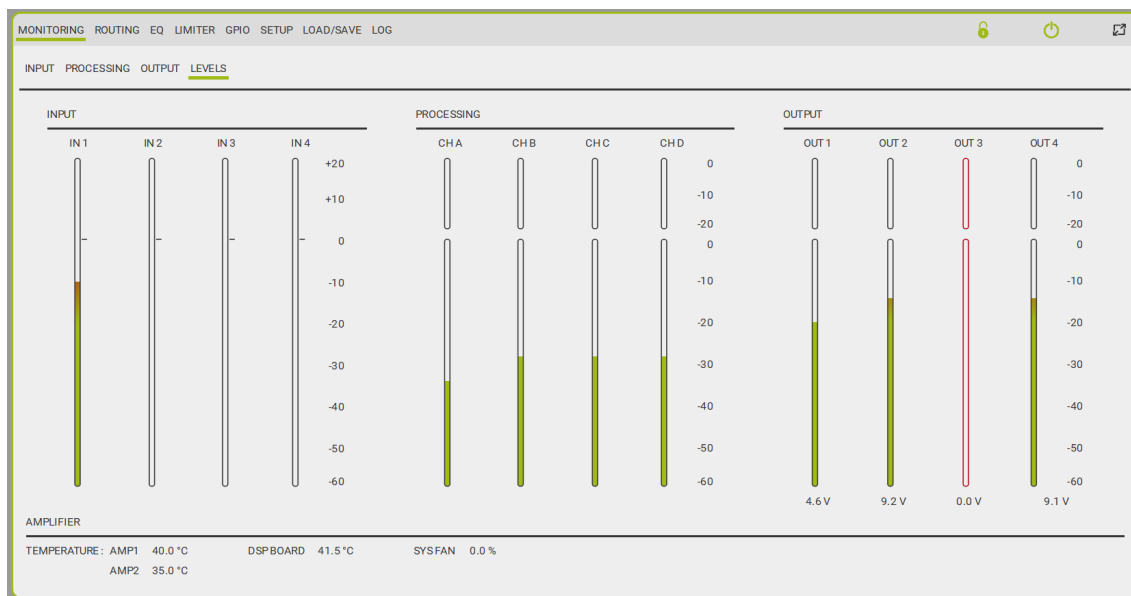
MONITORING ROUTING EQ LIMITER GPIO SETUP LOAD/SAVE LOG

INPUT PROCESSING OUTPUT LEVELS

INPUT

IN 1 IN 2 IN 3 IN 4

+20
+10
0
-10
-20
-30
-40
-50
-60

PROCESSING

CH A CH B CH C CH D

0
-10
-20
0
-10
-20
-30
-40
-50
-60

OUTPUT

OUT 1 OUT 2 OUT 3 OUT 4

0
-10
-20
0
-10
-20
-30
-40
-50
-60

4.6 V 9.2 V 0.0 V 9.1 V

AMPLIFIER

TEMPERATURE: AMP1 40.0 °C DSP BOARD 41.5 °C SYS FAN 0.0 %

AMP2 35.0 °C